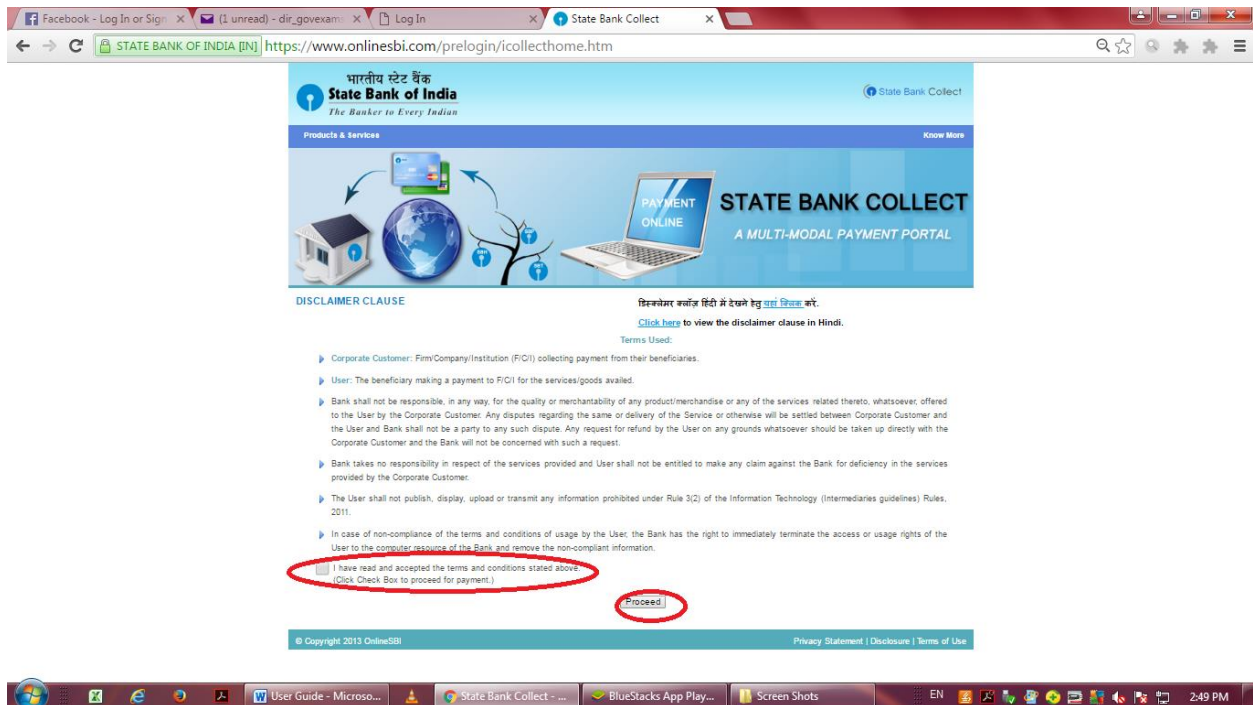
Facebook - Log In or Sign
(1 unread) - dir_govexam
Log In
State Bank Collect

STATE BANK OF INDIA [IN] https://www.onlinesbi.com/prelogin/icollecthome.htm

भारतीय स्टेट बैंक
State Bank of India
The Banker to Every Indian

State Bank Collect

Products & Services
Know More

PAYMENT ONLINE
STATE BANK COLLECT
A MULTI-MODAL PAYMENT PORTAL

DISCLAIMER CLAUSE

डिस्क्लेमर क्लॉज़ हिंदी में देखने हेतु यहां क्लिक करें.

Click here to view the disclaimer clause in Hindi.

Terms Used:

Corporate Customer: Firm/Company/Institution (F/C/I) collecting payment from their beneficiaries.

User: The beneficiary making a payment to F/C/I for the services/goods availed.

Bank shall not be responsible, in any way, for the quality or merchantability of any product/merchandise or any of the services related thereto, whatsoever, offered to the User by the Corporate Customer. Any disputes regarding the same or delivery of the Service or otherwise will be settled between Corporate Customer and the User and Bank shall not be a party to any such dispute. Any request for refund by the User on any grounds whatsoever should be taken up directly with the Corporate Customer and the Bank will not be concerned with such a request.

Bank takes no responsibility in respect of the services provided and User shall not be entitled to make any claim against the Bank for deficiency in the services provided by the Corporate Customer.

The User shall not publish, display, upload or transmit any information prohibited under Rule 3(2) of the Information Technology (Intermediaries guidelines) Rules, 2011.

In case of non-compliance of the terms and conditions of usage by the User, the Bank has the right to immediately terminate the access or usage rights of the User to the computer resource of the Bank and remove the non-compliant information.

I have read and accepted the terms and conditions stated above.
(Click Check Box to proceed for payment.)

Proceed

© Copyright 2013 OnlineSBI
Privacy Statement | Disclosure | Terms of Use

User Guide - Microso...
State Bank Collect - ...
BlueStacks App Play...
Screen Shots
EN
2:49 PM